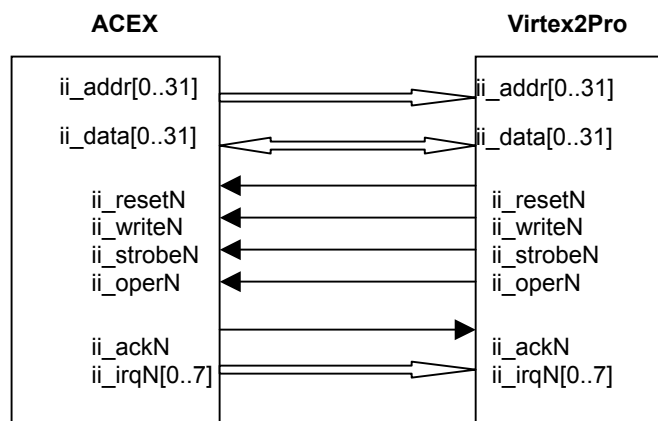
ACEX

ii_addr[0..31]
ii_data[0..31]
ii_resetN
ii_writeN
ii_strobeN
ii_operN
ii_ackN
ii_irqN[0..7]

Virtex2Pro

ii_addr[0..31]
ii_data[0..31]
ii_resetN
ii_writeN
ii_strobeN
ii_operN
ii_ackN
ii_irqN[0..7]